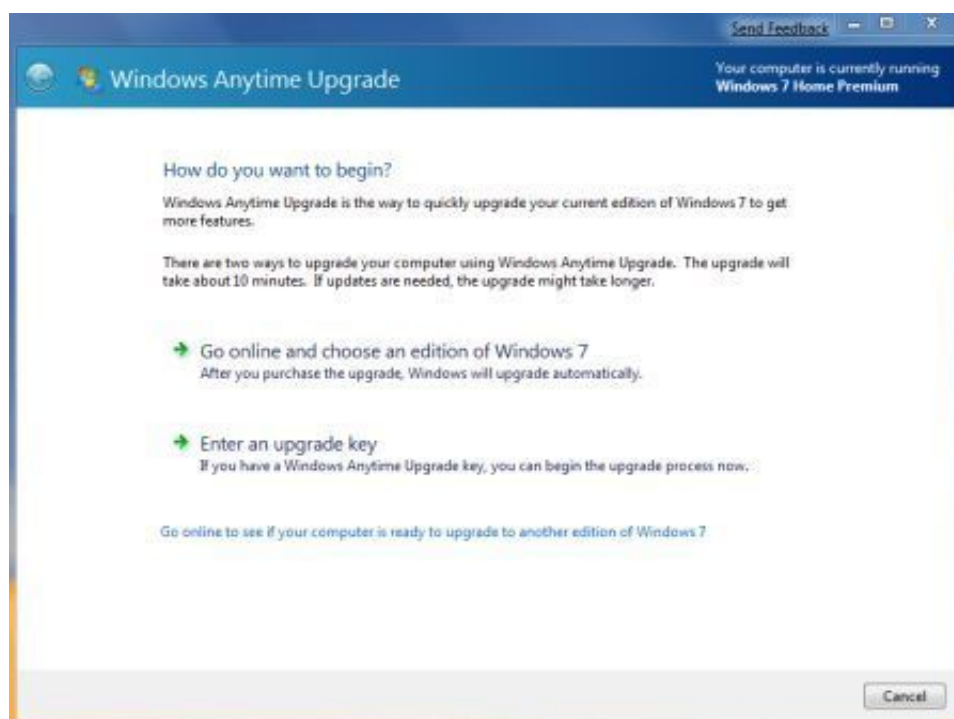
Send Feedback

Windows Anytime Upgrade

Your computer is currently running
Windows 7 Home Premium

How do you want to begin?

Windows Anytime Upgrade is the way to quickly upgrade your current edition of Windows 7 to get more features.

There are two ways to upgrade your computer using Windows Anytime Upgrade. The upgrade will take about 10 minutes. If updates are needed, the upgrade might take longer.

Go online and choose an edition of Windows 7
After you purchase the upgrade, Windows will upgrade automatically.

Enter an upgrade key
If you have a Windows Anytime Upgrade key, you can begin the upgrade process now.

Go online to see if your computer is ready to upgrade to another edition of Windows 7

Cancel